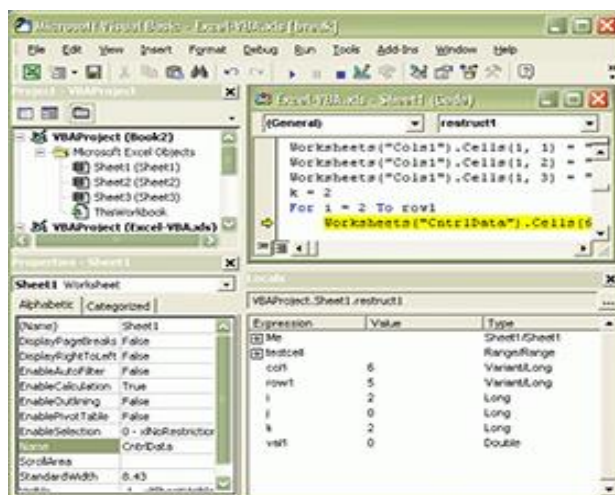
Microsoft Visual Basic - Excel-VBA.xls [break]

File Edit View Insert Format Debug Run Tools Add-Ins Window Help

Project - VBAProject

VBAProject (Book2)
Microsoft Excel Objects
Sheet1 (Sheet1)
Sheet2 (Sheet2)
Sheet3 (Sheet3)
ThisWorkbook
VBAProject (Excel-VBA.xls)

Excel-VBA.xls - Sheet1 (Code)

(General) restruct1

Worksheets("Cols1").Cells(1, 1) = "
Worksheets("Cols1").Cells(1, 2) = "
Worksheets("Cols1").Cells(1, 3) = "
k = 2
For i = 2 To row1
Worksheets("CntrlData").Cells(i

Properties - Sheet1

Sheet1 Worksheet

Alphabetic Categorized

| (Name) | Sheet1 |
|---|---|
| DisplayPageBreaks | False |
| DisplayRightToLeft | False |
| EnableAutoFilter | False |
| EnableCalculation | True |
| EnableOutlining | False |
| EnablePivotTable | False |
| EnableSelection | 0 - xlNoRestriction |
| Name | CntrlData |
| ScrollArea | |
| StandardWidth | 8.43 |

Locals

VBAProject.Sheet1.restruct1

| Expression | Value | Type |
|---|---|---|
| Me | | Sheet1/Sheet1 |
| testcell | | Range/Range |
| col1 | 6 | Variant/Long |
| row1 | 5 | Variant/Long |
| i | 2 | Long |
| j | 0 | Long |
| k | 2 | Long |
| val1 | 0 | Double |